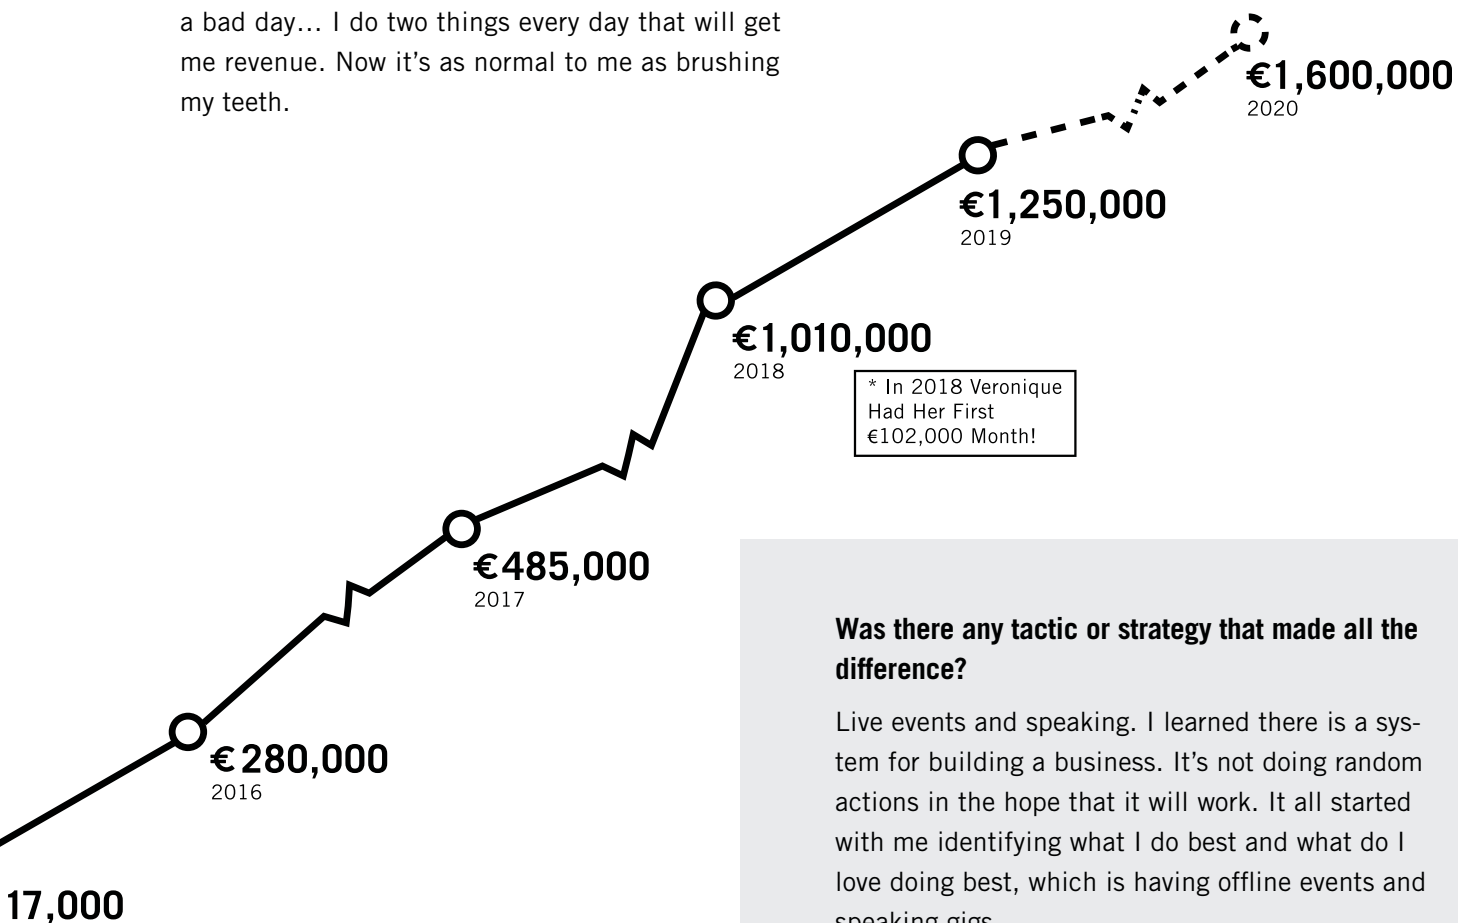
a bad day... I do two things every day that will get me revenue. Now it's as normal to me as brushing my teeth.

€1,600,000
2020

€1,250,000
2019

€1,010,000
2018

* In 2018 Veronique Had Her First €102,000 Month!

€485,000
2017

€280,000
2016

17,000

**Was there any tactic or strategy that made all the difference?**

Live events and speaking. I learned there is a system for building a business. It's not doing random actions in the hope that it will work. It all started with me identifying what I do best and what do I love doing best, which is having offline events and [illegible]